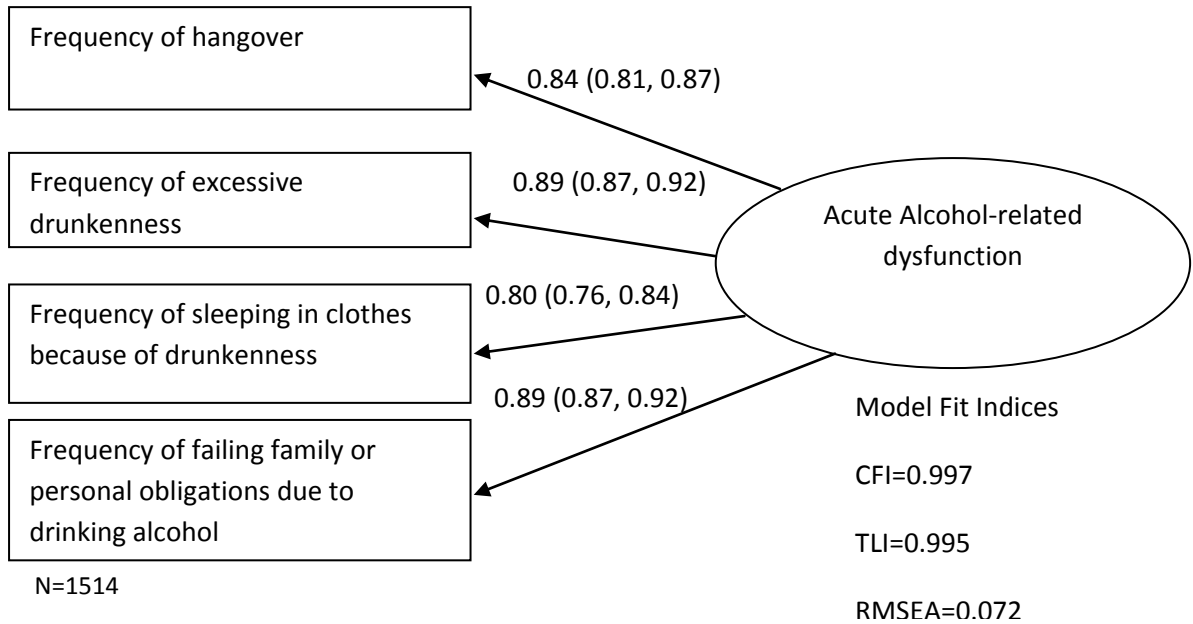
Frequency of hangover

0.84 (0.81, 0.87)

Frequency of excessive drunkenness

0.89 (0.87, 0.92)

Acute Alcohol-related dysfunction

0.80 (0.76, 0.84)

Frequency of sleeping in clothes because of drunkenness

0.89 (0.87, 0.92)

Frequency of failing family or personal obligations due to drinking alcohol

N=1514

Model Fit Indices

CFI=0.997

TLI=0.995

RMSEA=0.072